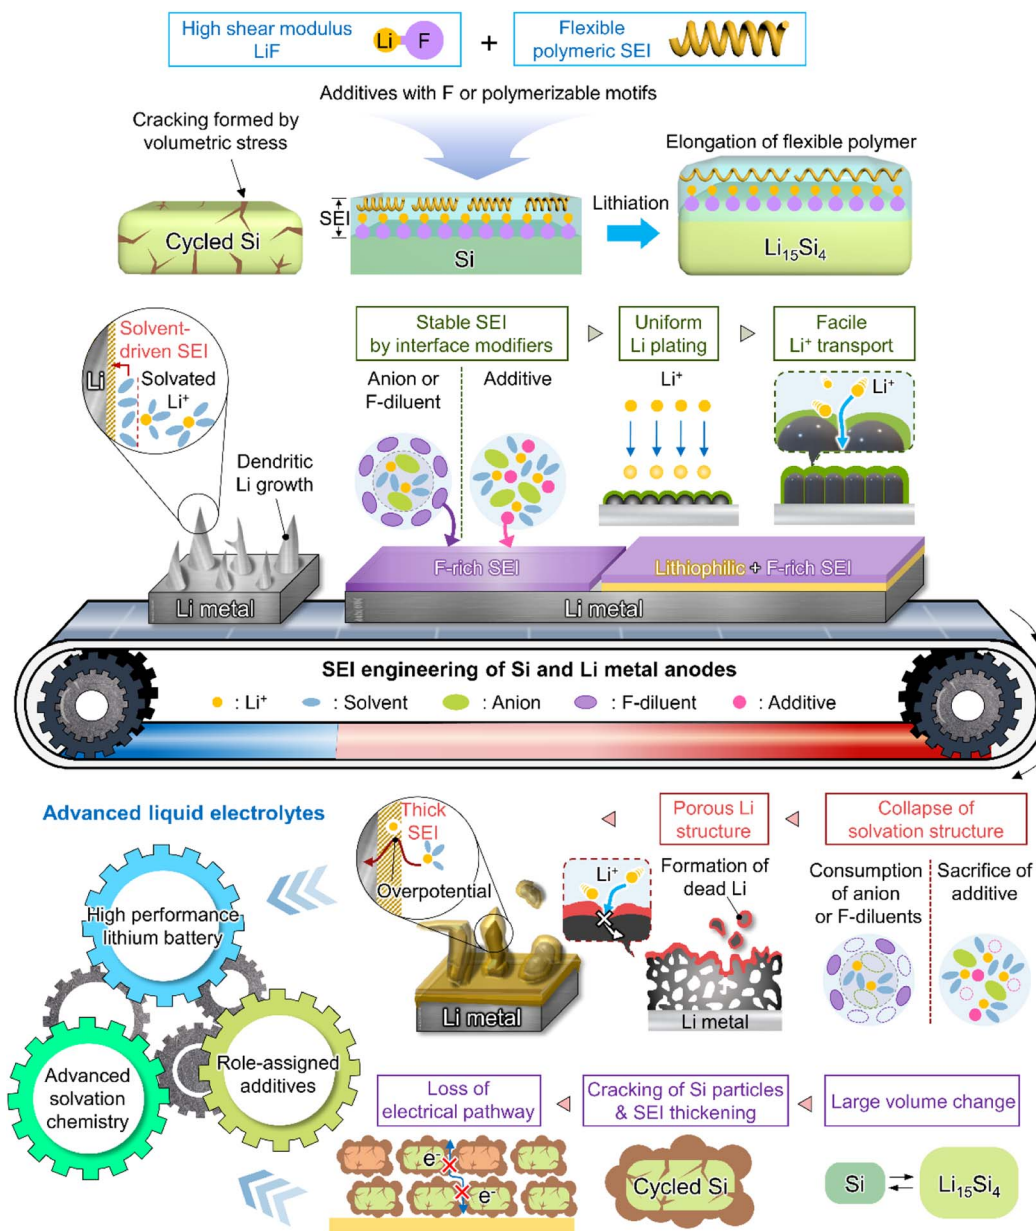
High shear modulus LiF Li F + Flexible polymeric SEI

Additives with F or polymerizable motifs

Cracking formed by volumetric stress

Cycled Si

SEI

Si

Lithiation

Elongation of flexible polymer

$Li_{15}Si_4$

Li

Solvent-driven SEI

Solvated $Li^+$

Dendritic Li growth

Li metal

Stable SEI by interface modifiers

Anion or F-diluent

Additive

Uniform Li plating

$Li^+$

Facile $Li^+$ transport

$Li^+$

F-rich SEI

Lithiophilic + F-rich SEI

Li metal

SEI engineering of Si and Li metal anodes

: $Li^+$ : Solvent : Anion : F-diluent : Additive

Advanced liquid electrolytes

High performance lithium battery

Advanced solvation chemistry

Role-assigned additives

Thick SEI

Overpotential

Li metal

$Li^+$

Porous Li structure

Formation of dead Li

Li metal

Collapse of solvation structure

Consumption of anion or F-diluents

Sacrifice of additive

Loss of electrical pathway

$e^-$

$e^-$

Cracking of Si particles & SEI thickening

Cycled Si

Large volume change

Si

$Li_{15}Si_4$